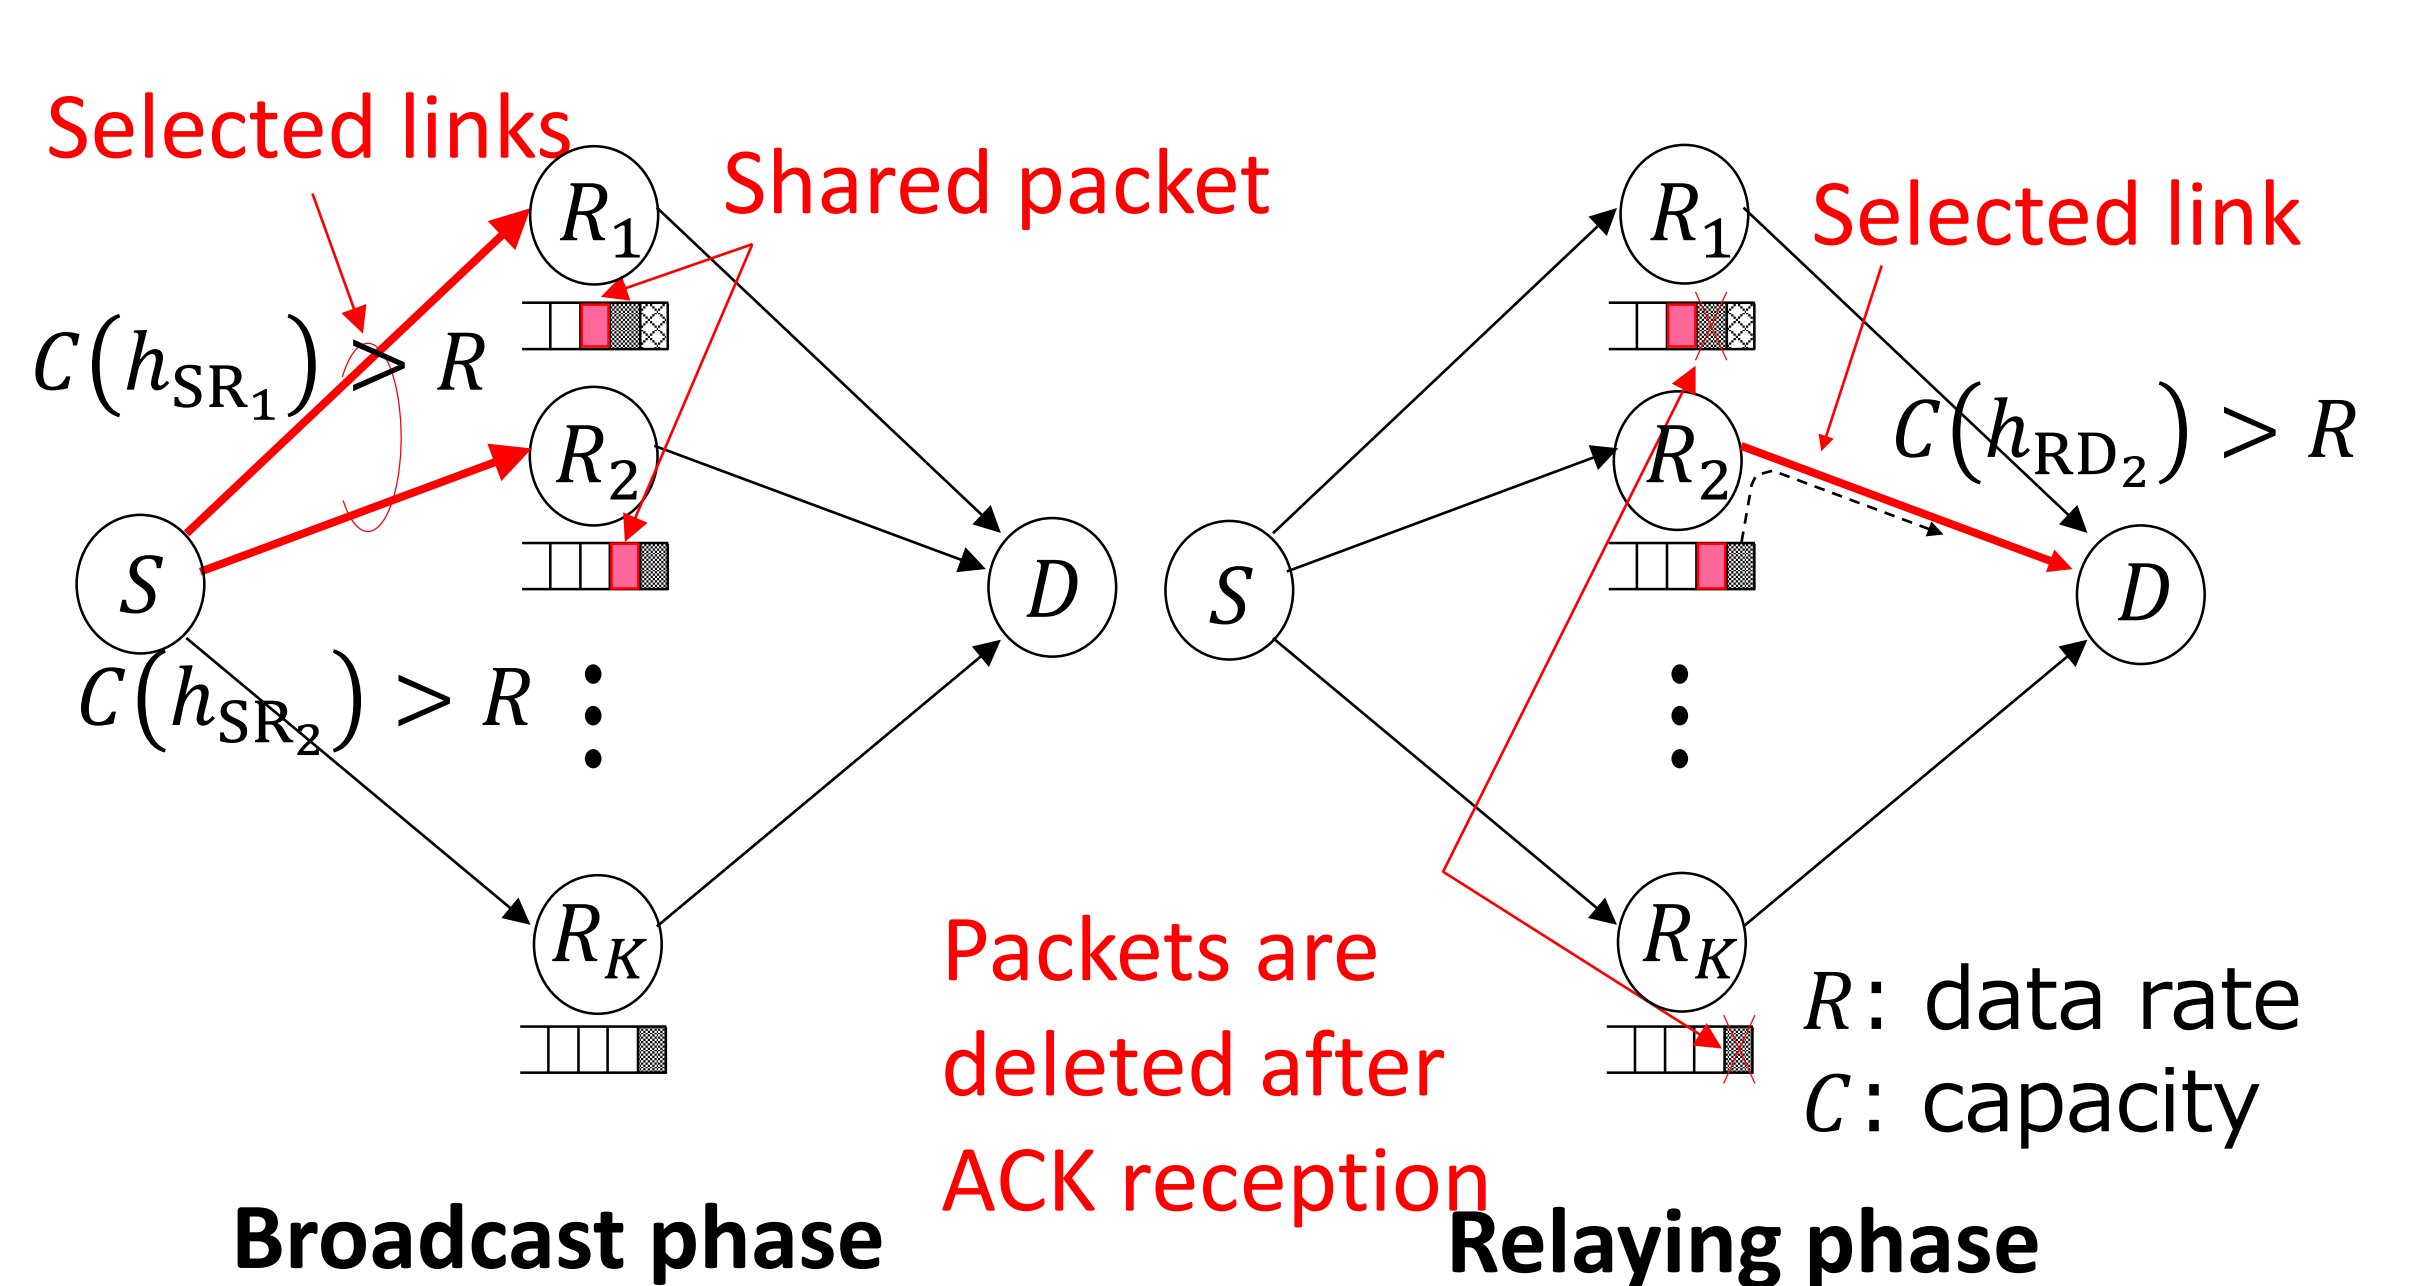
Selected links

Shared packet

$R_1$

$C(h_{SR_1}) > R$

$R_2$

$S$

$D$

$C(h_{SR_2}) > R$

$R_K$

Broadcast phase

$R_1$

Selected link

$C(h_{RD_2}) > R$

$R_2$

$S$

$D$

$R_K$

Packets are deleted after ACK reception

$R$: data rate
$C$: capacity

Relaying phase